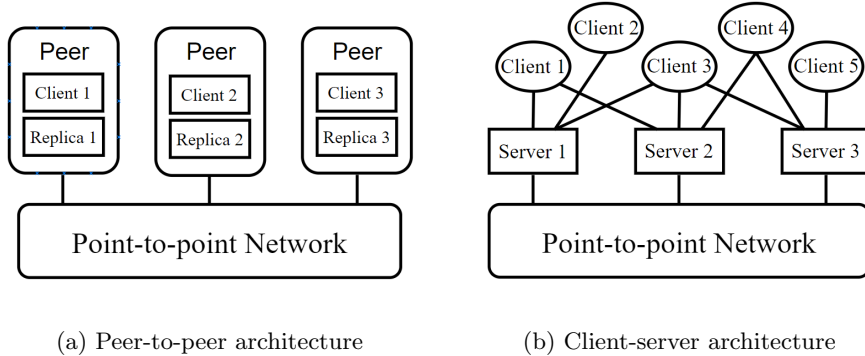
Peer
Client 1
Replica 1

Peer
Client 2
Replica 2

Peer
Client 3
Replica 3

Point-to-point Network

(a) Peer-to-peer architecture

Client 2
Client 4
Client 1
Client 3
Client 5
Server 1
Server 2
Server 3

Point-to-point Network

(b) Client-server architecture